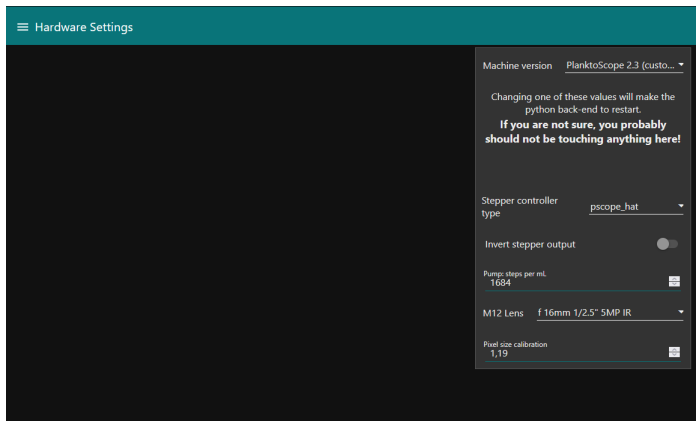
Hardware Settings

Machine version PlanktoScope 2.3 (custo...

Changing one of these values will make the python back-end to restart.

**If you are not sure, you probably should not be touching anything here!**

Stepper controller type pscope_hat

Invert stepper output

Pump: steps per mL
1684

M12 Lens f 16mm 1/2.5" 5MP IR

Pixel size calibration
1,19